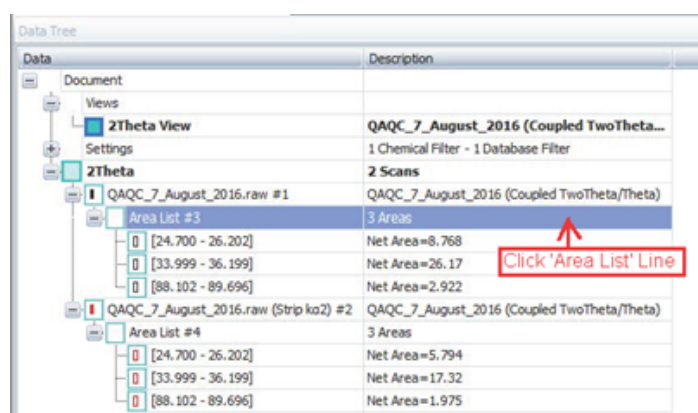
Data Tree

| Data | Description |
|---|---|
| Document | |
| Views | |
| 2Theta View | QAQC_7_August_2016 (Coupled TwoTheta... |
| Settings | 1 Chemical Filter - 1 Database Filter |
| 2Theta | 2 Scans |
| QAQC_7_August_2016.raw #1 | QAQC_7_August_2016 (Coupled TwoTheta/Theta) |
| Area List #3 | 3 Areas |
| [24.700 - 26.202] | Net Area=8.768 |
| [33.999 - 36.199] | Net Area=26.17 |
| [88.102 - 89.696] | Net Area=2.922 |
| QAQC_7_August_2016.raw (Strip kα2) #2 | QAQC_7_August_2016 (Coupled TwoTheta/Theta) |
| Area List #4 | 3 Areas |
| [24.700 - 26.202] | Net Area=5.794 |
| [33.999 - 36.199] | Net Area=17.32 |
| [88.102 - 89.696] | Net Area=1.975 |

Click 'Area List' Line